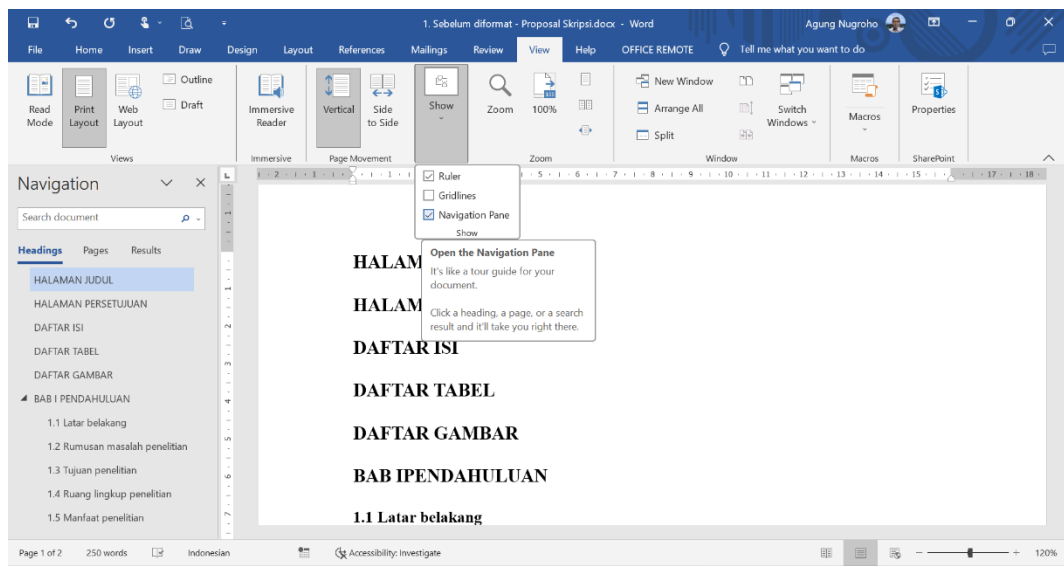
1. Sebelum diformat - Proposal Skripsi.docx - Word
Agung Nugroho

File Home Insert Draw Design Layout References Mailings Review View Help OFFICE REMOTE Tell me what you want to do

Read Mode
Print Layout
Web Layout
Outline
Draft
Views

Immersive Reader
Immersive

Vertical
Side to Side
Page Movement

Show

Zoom
100%
Zoom

New Window
Arrange All
Split
Switch Windows
Window

Macros
Macros

Properties
SharePoint

Navigation

Search document

Headings Pages Results

HALAMAN JUDUL
HALAMAN PERSETUJUAN
DAFTAR ISI
DAFTAR TABEL
DAFTAR GAMBAR
BAB I PENDAHULUAN
1.1 Latar belakang
1.2 Rumusan masalah penelitian
1.3 Tujuan penelitian
1.4 Ruang lingkup penelitian
1.5 Manfaat penelitian

Ruler
Gridlines
Navigation Pane
Show

Open the Navigation Pane
It's like a tour guide for your document.

Click a heading, a page, or a search result and it'll take you right there.

HALAM
HALAM
DAFTAR ISI
DAFTAR TABEL
DAFTAR GAMBAR
BAB IPENDAHULUAN
1.1 Latar belakang

Page 1 of 2 250 words Indonesian Accessibility: Investigate 120%